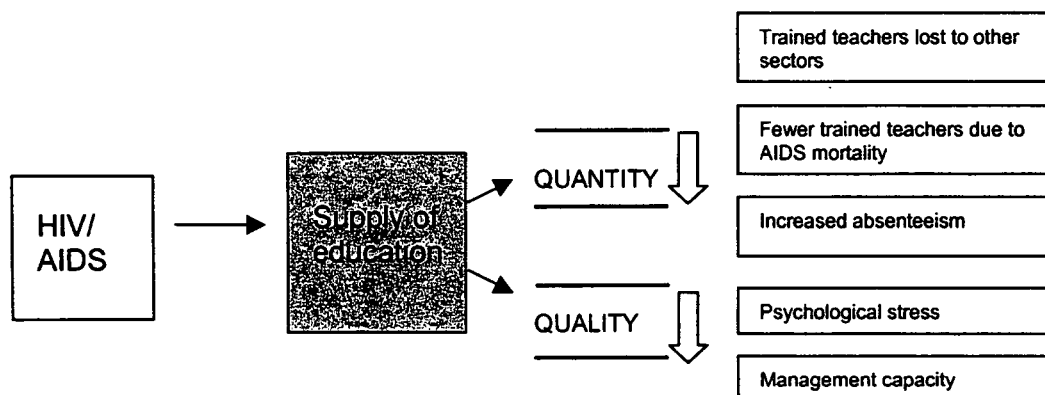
HIV/
AIDS

Supply of education

QUANTITY

QUALITY

Trained teachers lost to other sectors

Fewer trained teachers due to AIDS mortality

Increased absenteeism

Psychological stress

Management capacity